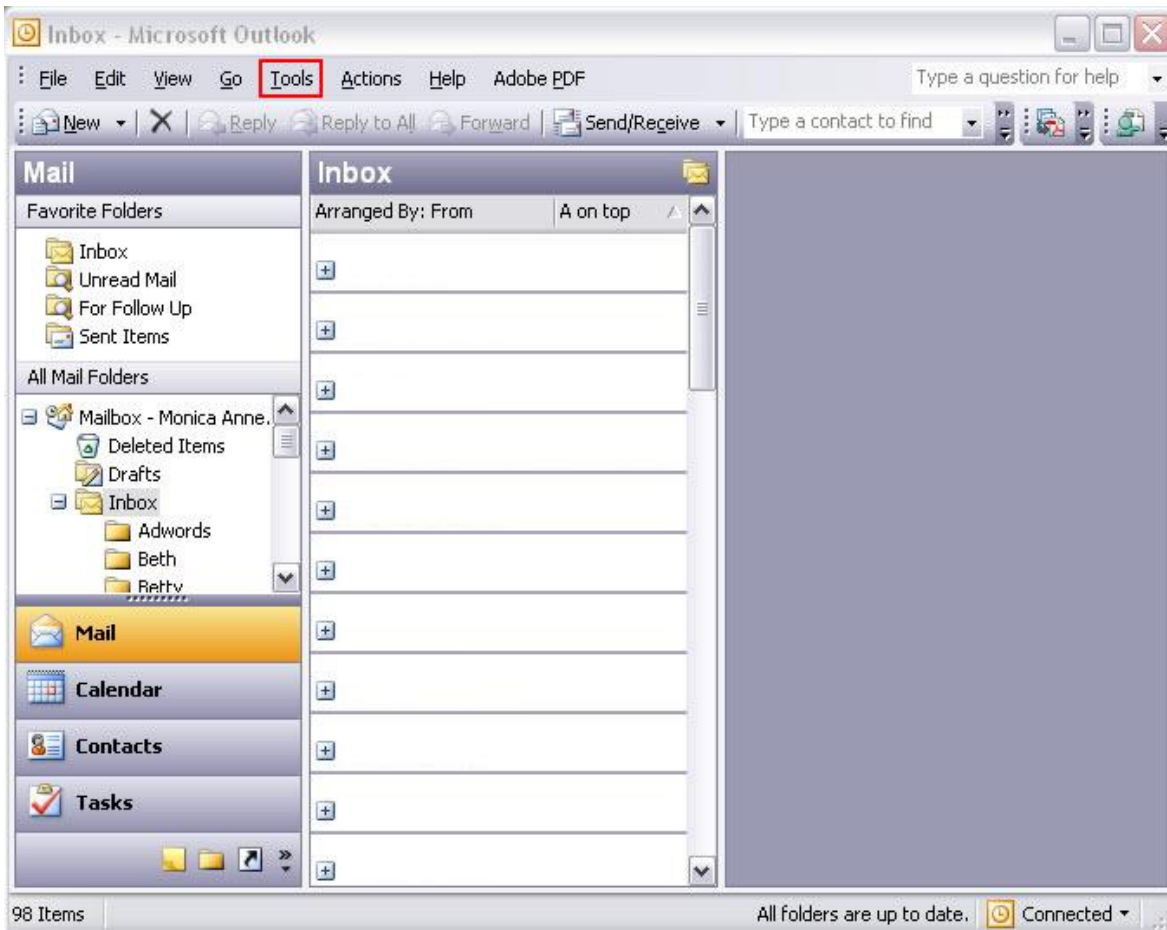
Inbox - Microsoft Outlook

File Edit View Go Tools Actions Help Adobe PDF

Type a question for help

New Reply Reply to All Forward Send/Receive Type a contact to find

Mail

Favorite Folders

Inbox
Unread Mail
For Follow Up
Sent Items

All Mail Folders

Mailbox - Monica Anne.
Deleted Items
Drafts
Inbox
Adwords
Beth
Betty

Mail
Calendar
Contacts
Tasks

Inbox

Arranged By: From | A on top

98 Items

All folders are up to date. Connected